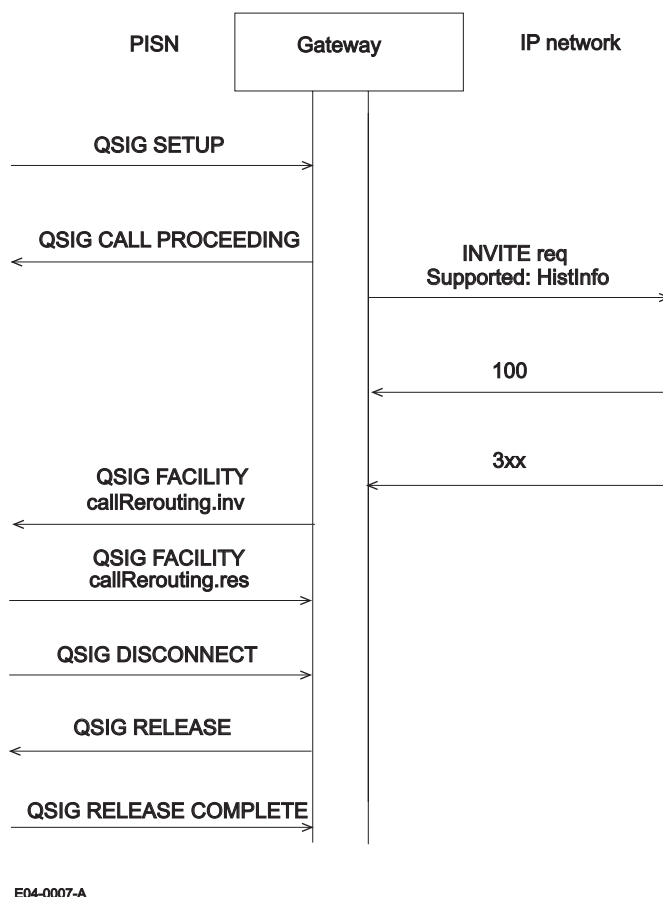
PISN

Gateway

IP network

QSIG SETUP

QSIG CALL PROCEEDING

INVITE req
Supported: HistInfo

100

3xx

QSIG FACILITY
callRerouting.inv

QSIG FACILITY
callRerouting.res

QSIG DISCONNECT

QSIG RELEASE

QSIG RELEASE COMPLETE

E04-0007-A